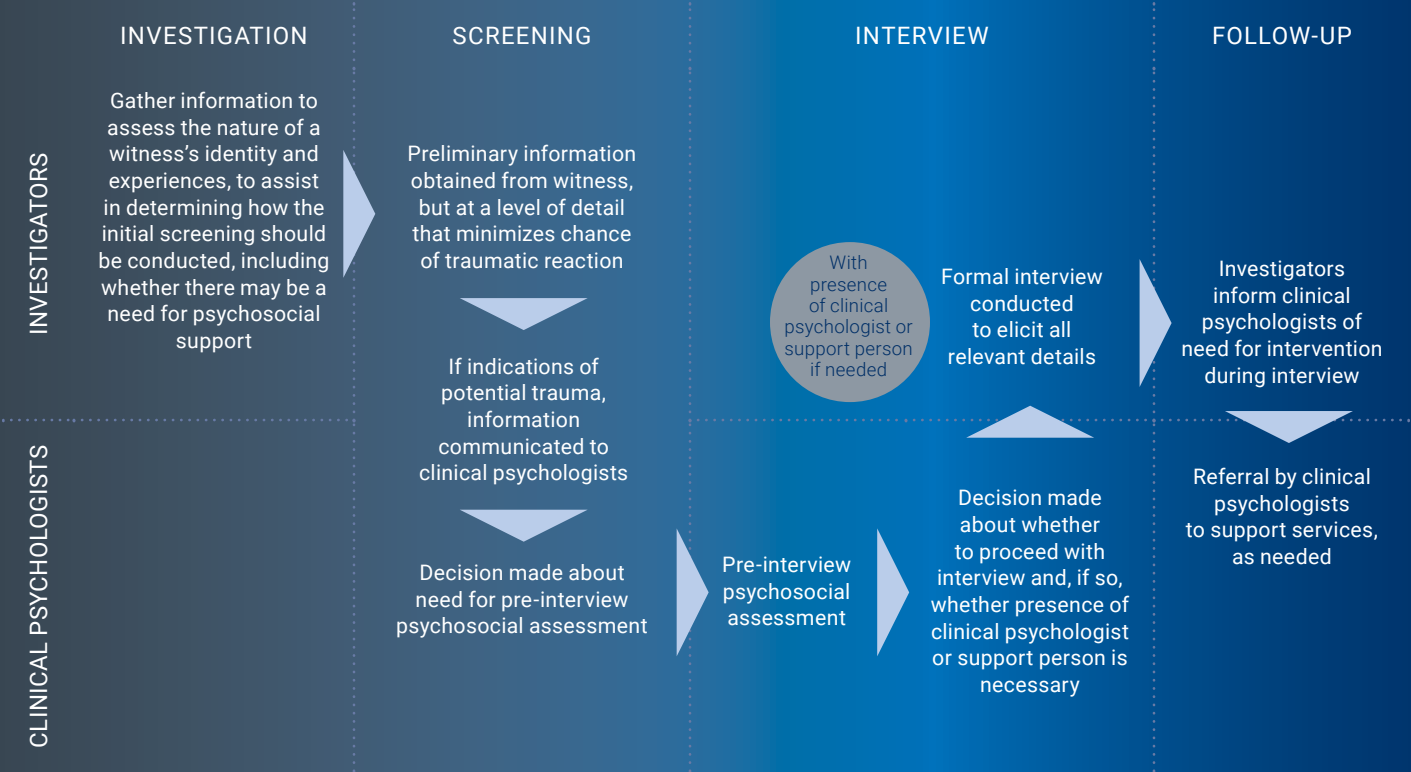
INVESTIGATION

SCREENING

INTERVIEW

FOLLOW-UP

INVESTIGATORS

Gather information to assess the nature of a witness's identity and experiences, to assist in determining how the initial screening should be conducted, including whether there may be a need for psychosocial support

Preliminary information obtained from witness, but at a level of detail that minimizes chance of traumatic reaction

If indications of potential trauma, information communicated to clinical psychologists

With presence of clinical psychologist or support person if needed

Formal interview conducted to elicit all relevant details

Investigators inform clinical psychologists of need for intervention during interview

CLINICAL PSYCHOLOGISTS

Decision made about need for pre-interview psychosocial assessment

Pre-interview psychosocial assessment

Decision made about whether to proceed with interview and, if so, whether presence of clinical psychologist or support person is necessary

Referral by clinical psychologists to support services, as needed